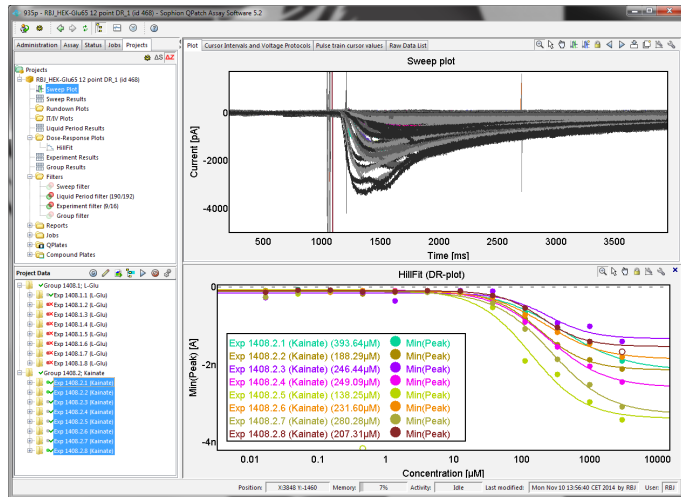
935p - RBJ_HEX-Glu65 12 point DR_1 (id 468) - Sophion QPatch Assay Software 5.2

Administration | Assay | Status | Jobs | Projects

Projects
RBJ_HEX-GluK5 12 point DR_1 (id 468)
Sweep Plot
Sweep Results
Rundown Plots
IT/IV Plots
Liquid Period Results
Dose-Response Plots
HillFit
Experiment Results
Group Results
Filters
Sweep filter
Liquid Period filter (190/192)
Experiment filter (9/16)
Group filter
Reports
Jobs
QPlates
Compound Plates

Project Data
Group 1408.1: L-Glu
Exp 1408.1.1 (L-Glu)
Exp 1408.1.2 (L-Glu)
Exp 1408.1.3 (L-Glu)
Exp 1408.1.4 (L-Glu)
Exp 1408.1.5 (L-Glu)
Exp 1408.1.6 (L-Glu)
Exp 1408.1.7 (L-Glu)
Exp 1408.1.8 (L-Glu)
Group 1408.2: Kainate
Exp 1408.2.1 (Kainate)
Exp 1408.2.2 (Kainate)
Exp 1408.2.3 (Kainate)
Exp 1408.2.4 (Kainate)
Exp 1408.2.5 (Kainate)
Exp 1408.2.6 (Kainate)
Exp 1408.2.7 (Kainate)
Exp 1408.2.8 (Kainate)

Plot | Cursor Intervals and Voltage Protocols | Pulse train cursor values | Raw Data List

Sweep plot
Current [pA]
0
-2000
-4000
500 1000 1500 2000 2500 3000 3500
Time [ms]

HillFit (DR-plot)
Min(Peak) [A]
0
-2n
-4n
Exp 1408.2.1 (Kainate) (393.64μM) Min(Peak)
Exp 1408.2.2 (Kainate) (188.29μM) Min(Peak)
Exp 1408.2.3 (Kainate) (246.44μM) Min(Peak)
Exp 1408.2.4 (Kainate) (249.09μM) Min(Peak)
Exp 1408.2.5 (Kainate) (138.25μM) Min(Peak)
Exp 1408.2.6 (Kainate) (231.60μM) Min(Peak)
Exp 1408.2.7 (Kainate) (280.28μM) Min(Peak)
Exp 1408.2.8 (Kainate) (207.31μM) Min(Peak)
0.01 0.1 1 10 100 1000 10000
Concentration [μM]

Position: X:3848 Y:-1460 | Memory: 7% | Activity: Idle | Last modified: Mon Nov 10 13:56:40 CET 2014 by RBJ | User: RBJ